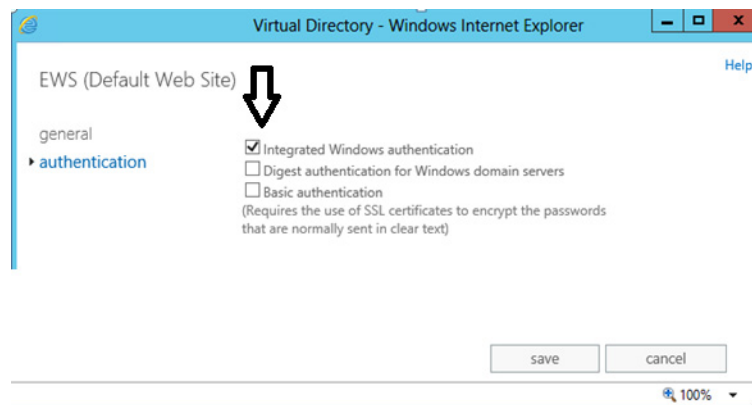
Virtual Directory - Windows Internet Explorer

EWS (Default Web Site)

Help

general

authentication

Integrated Windows authentication

Digest authentication for Windows domain servers

Basic authentication

(Requires the use of SSL certificates to encrypt the passwords that are normally sent in clear text)

save

cancel

100%